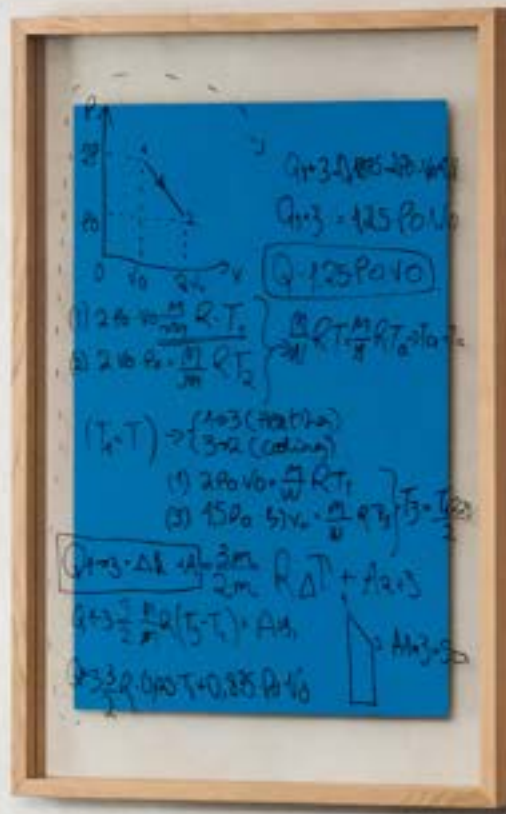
P
2P
P0
0
V0
2V0
V

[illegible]

$Q_{1\to3}$ = 1,25 P0 V0

Q 1,25 P0 V0

(1) 2P0 V0 = $\frac{m}{M}$ R T1
(2) 2V0 P0 = $\frac{m}{M}$ R T2

$\frac{m}{M}$ R T1 = $\frac{m}{M}$ R T2 → T1 = T2

(T1 = T) → { 1→3 (heating)
3→2 (cooling)

(1) 2P0 V0 = $\frac{m}{M}$ R T1
(3) 1,5P0 · 1,5V0 = $\frac{m}{M}$ R T3
T3 = T1 · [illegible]

$Q_{1\to3}$ = ΔU + A = $\frac{3m}{2M}$ R ΔT + $A_{1\to3}$

$Q_{1\to3}$ = $\frac{3}{2}$ $\frac{m}{M}$ R (T3 − T1) + A

A1→3 = S

$Q_{1\to3}$ = $\frac{3}{2}$ R · 0,125 T1 + 0,875 P0 V0